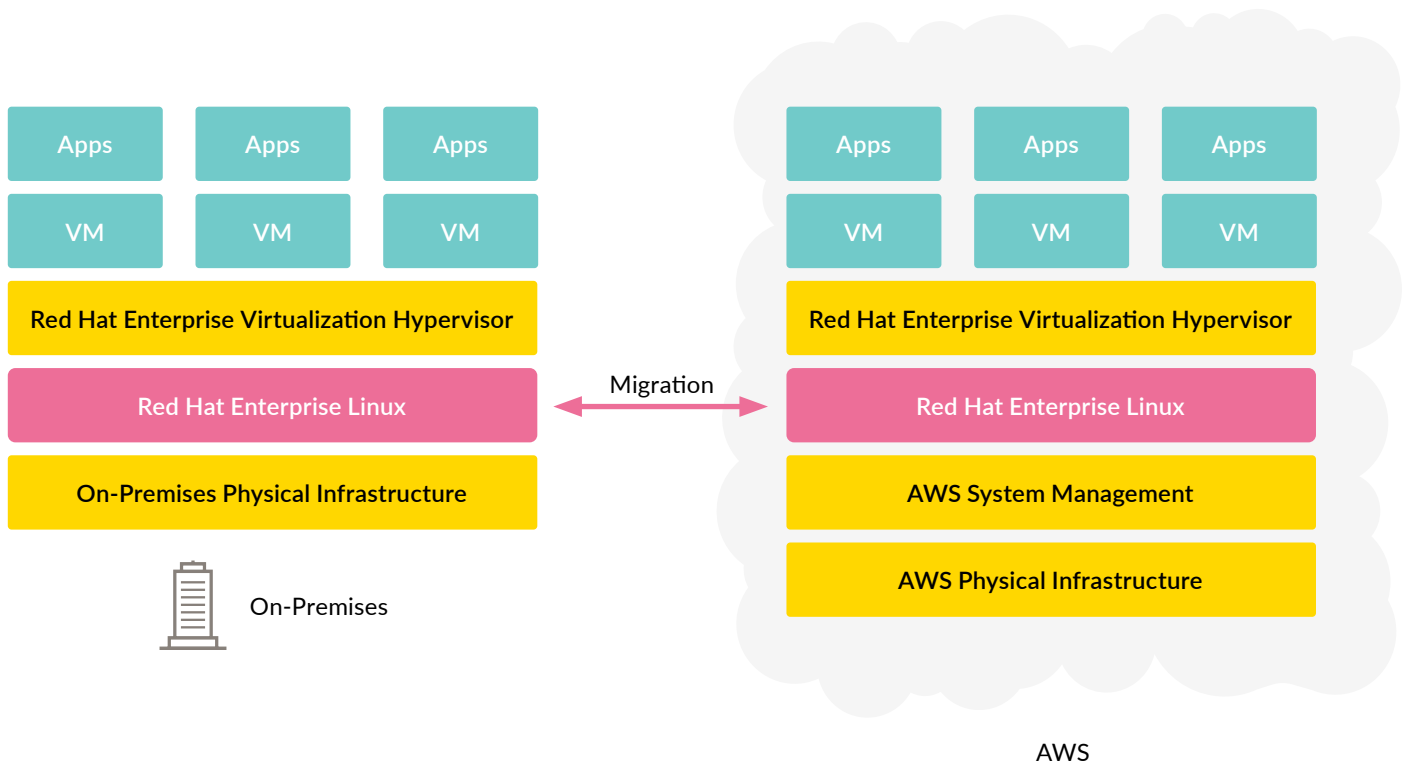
Apps Apps Apps
VM VM VM
Red Hat Enterprise Virtualization Hypervisor
Red Hat Enterprise Linux
On-Premises Physical Infrastructure
On-Premises

Migration

Apps Apps Apps
VM VM VM
Red Hat Enterprise Virtualization Hypervisor
Red Hat Enterprise Linux
AWS System Management
AWS Physical Infrastructure
AWS